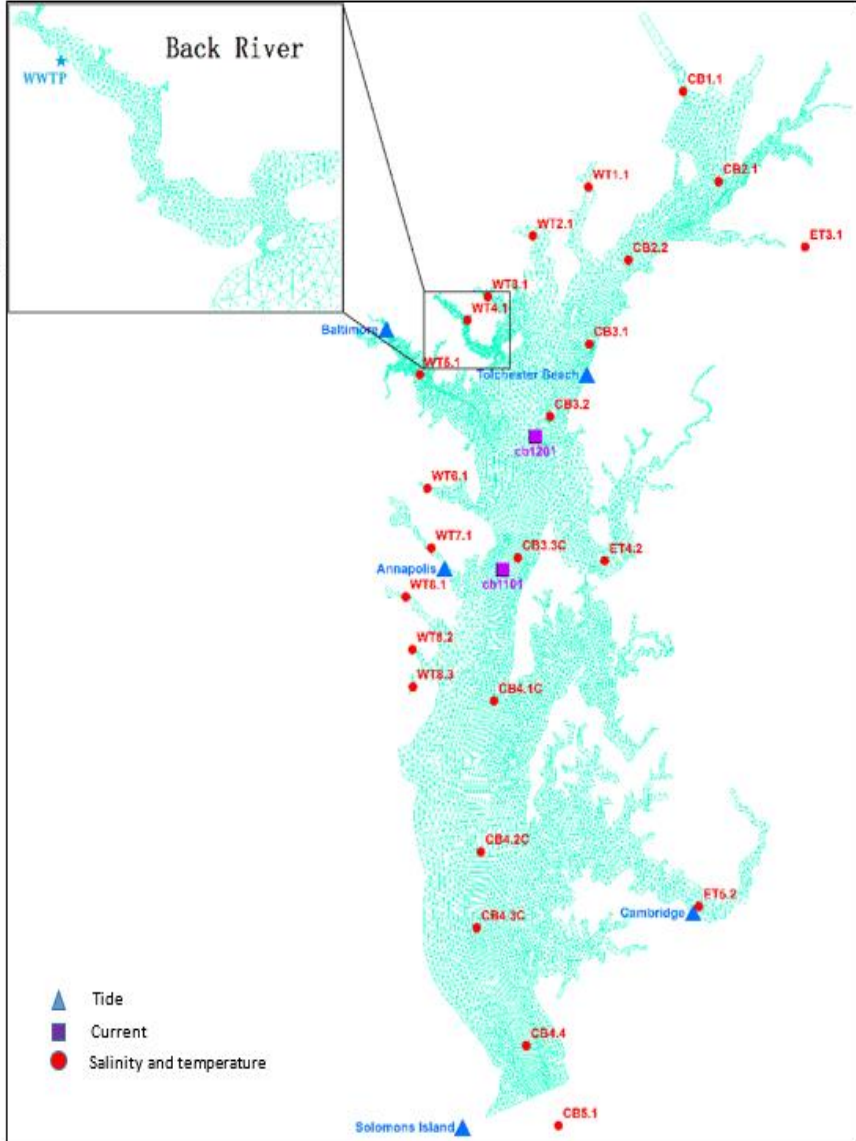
Back River

WWTP

CB1.1

WT1.1

CB2.1

WT2.1

ET3.1

CB2.2

WT3.1

WT4.1

Baltimore

CB3.1

WT5.1

Tolchester Beach

CB3.2

cb1201

WT6.1

WT7.1

CB3.3C

ET4.2

Annapolis

cb1101

WT8.1

WT8.2

WT8.3

CB4.1C

CB4.2C

ET5.2

Cambridge

CB4.3C

Tide

Current

Salinity and temperature

CB4.4

Solomons Island

CB5.1